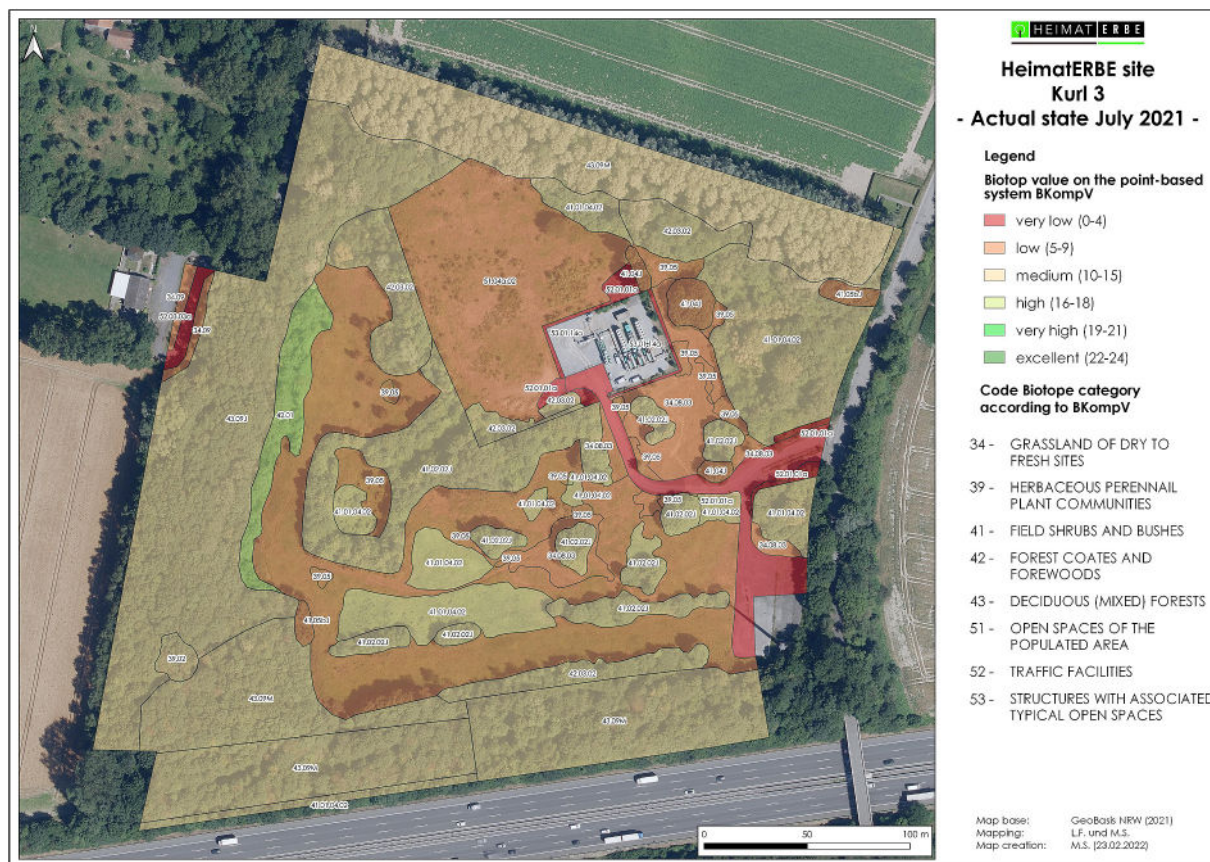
N

HEIMAT ERBE

HeimatERBE site
Kurl 3
- Actual state July 2021 -

Legend

Biotop value on the point-based system BKompV

very low (0-4)
low (5-9)
medium (10-15)
high (16-18)
very high (19-21)
excellent (22-24)

Code Biotope category according to BKompV

34 - GRASSLAND OF DRY TO FRESH SITES
39 - HERBACEOUS PERENNAIL PLANT COMMUNITIES
41 - FIELD SHRUBS AND BUSHES
42 - FOREST COATES AND FOREWOODS
43 - DECIDUOUS (MIXED) FORESTS
51 - OPEN SPACES OF THE POPULATED AREA
52 - TRAFFIC FACILITIES
53 - STRUCTURES WITH ASSOCIATED TYPICAL OPEN SPACES

43.09M
41.01.04.02
42.03.02
51.04a.02
41.04d
39.05
52.01.01a
41.05b
34.07
52.01.01a
34.07
42.03.02
53.01.14a
41.07.04.02
42.01
39.05
43.09M
52.01.01a
42.03.02
41.01.04.02
34.08.03
41.02.02
42.03.02
41.01.04.03
39.05
41.01.04.02
41.04d
52.01.01a
34.08.03
39.05
41.01.04.02
41.02.02
41.01.04.02
39.05
41.01.04.02
41.04d
41.02.02
41.01.04.02
39.05
43.09M
43.09M
43.09M
41.01.04.02

0 50 100 m

Map base: GeoBasis NRW (2021)
Mapping: L.F. und M.S.
Map creation: M.S. (23.02.2022)